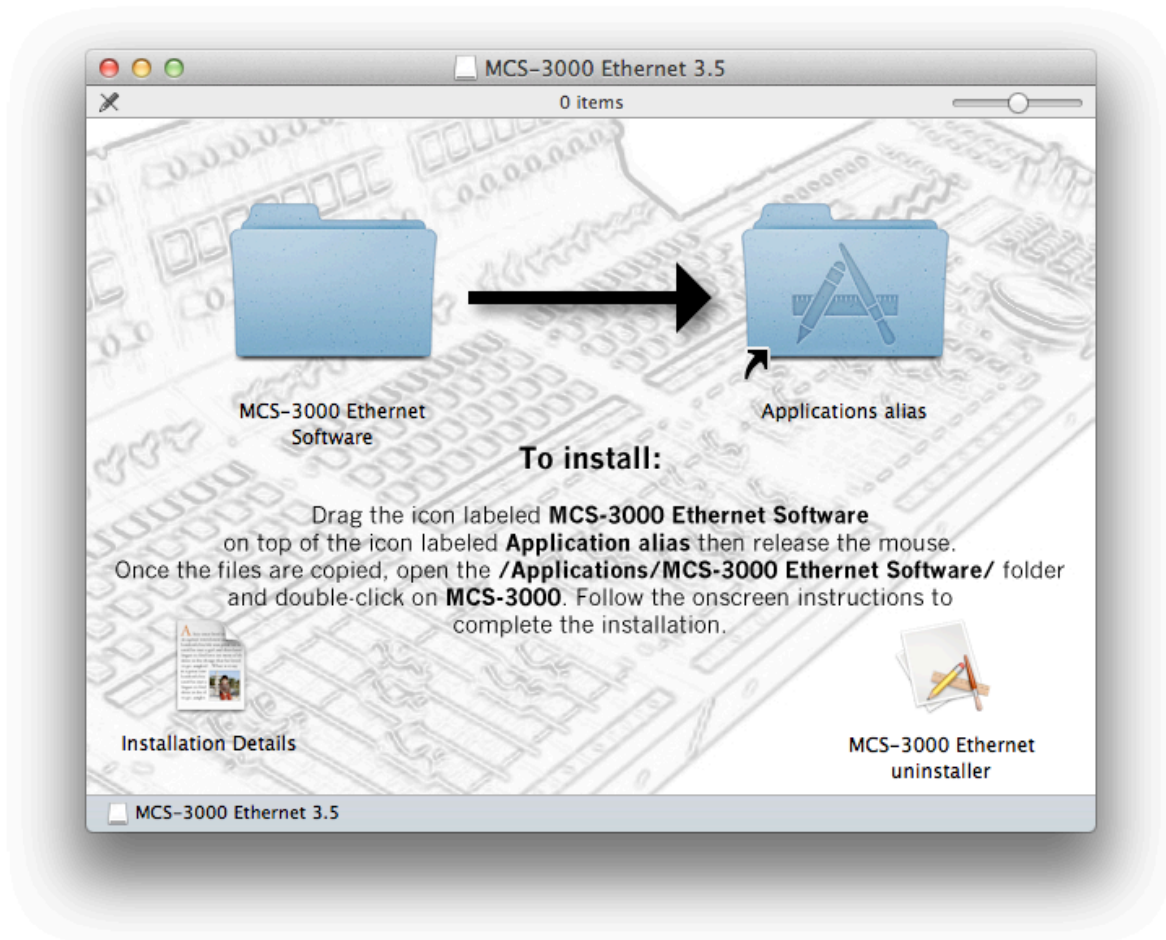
MCS-3000 Ethernet 3.5

0 items

MCS-3000 Ethernet Software

Applications alias

**To install:**

Drag the icon labeled **MCS-3000 Ethernet Software** on top of the icon labeled **Application alias** then release the mouse. Once the files are copied, open the **/Applications/MCS-3000 Ethernet Software/** folder and double-click on **MCS-3000**. Follow the onscreen instructions to complete the installation.

Installation Details

MCS-3000 Ethernet uninstaller

MCS-3000 Ethernet 3.5